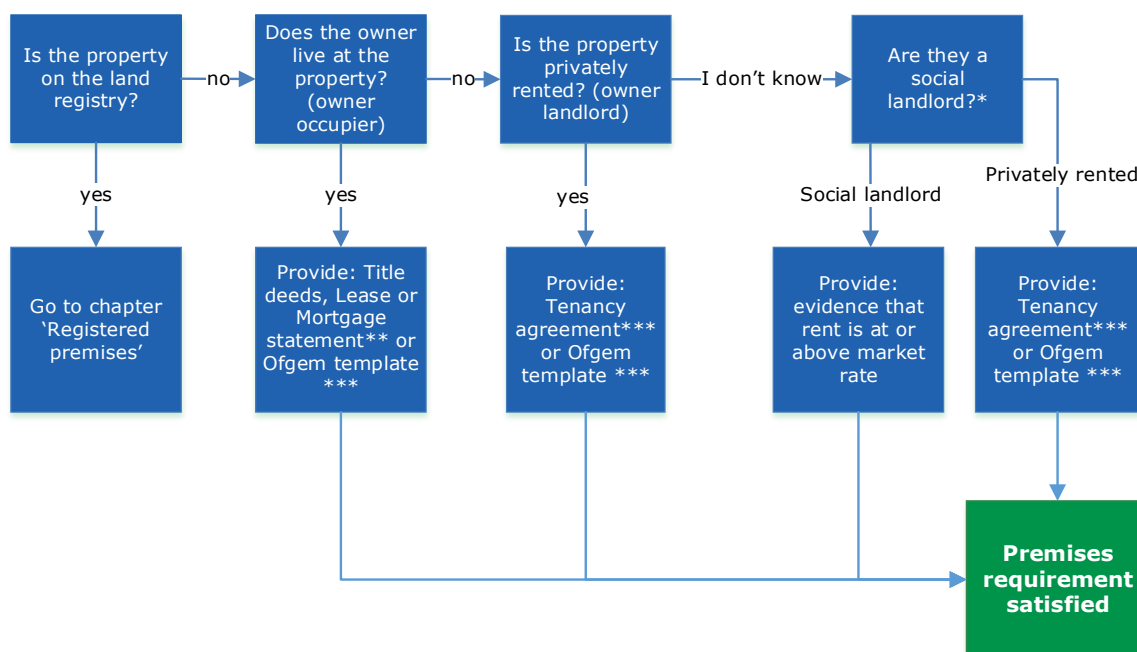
Is the property on the land registry?

no

Does the owner live at the property? (owner occupier)

no

Is the property privately rented? (owner landlord)

I don't know

Are they a social landlord?*

yes

Go to chapter 'Registered premises'

yes

Provide: Title deeds, Lease or Mortgage statement** or Ofgem template ***

yes

Provide: Tenancy agreement*** or Ofgem template ***

Social landlord

Provide: evidence that rent is at or above market rate

Privately rented

Provide: Tenancy agreement*** or Ofgem template ***

Premises requirement satisfied